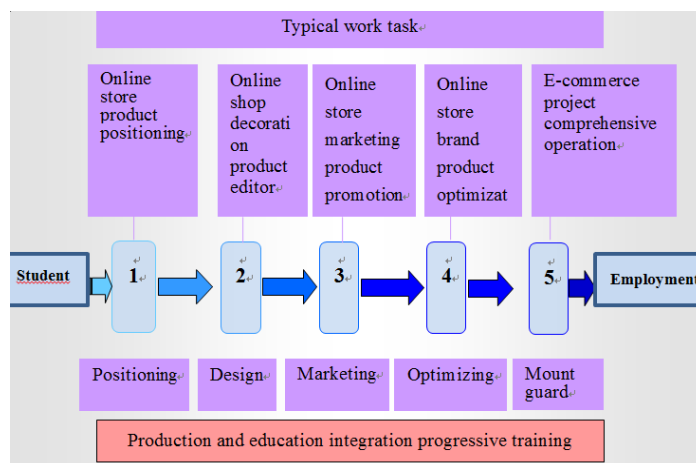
Typical work task

Online store product positioning

Online shop decorati on product editor

Online store marketing product promotion

Online store brand product optimizat

E-commerce project comprehensive operation

Student

1

2

3

4

5

Employment

Positioning

Design

Marketing

Optimizing

Mount guard

Production and education integration progressive training